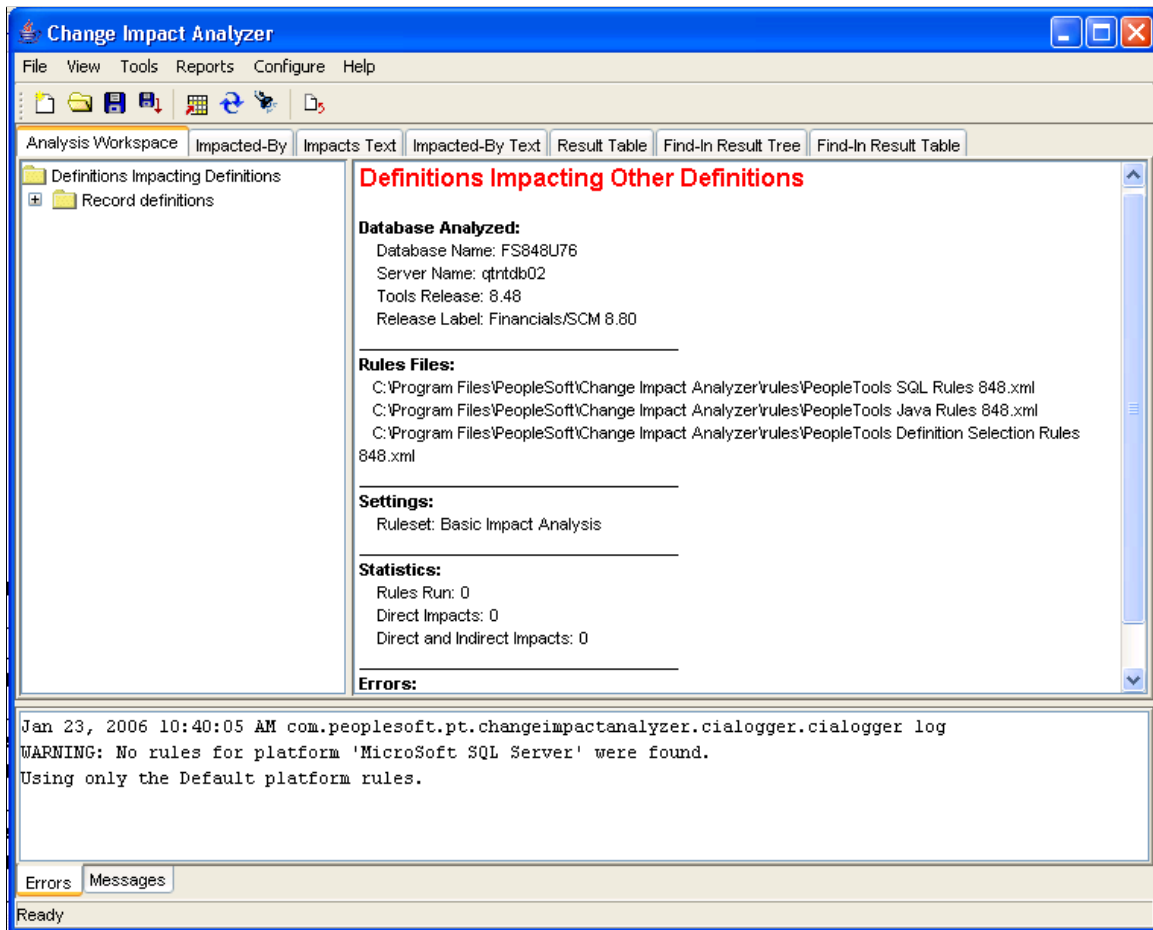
Change Impact Analyzer

File View Tools Reports Configure Help

Analysis Workspace | Impacted-By | Impacts Text | Impacted-By Text | Result Table | Find-In Result Tree | Find-In Result Table

Definitions Impacting Definitions
Record definitions

Definitions Impacting Other Definitions

Database Analyzed:
Database Name: FS848U76
Server Name: qtntdb02
Tools Release: 8.48
Release Label: Financials/SCM 8.80

Rules Files:
C:\Program Files\PeopleSoft\Change Impact Analyzer\rules\PeopleTools SQL Rules 848.xml
C:\Program Files\PeopleSoft\Change Impact Analyzer\rules\PeopleTools Java Rules 848.xml
C:\Program Files\PeopleSoft\Change Impact Analyzer\rules\PeopleTools Definition Selection Rules 848.xml

Settings:
Ruleset: Basic Impact Analysis

Statistics:
Rules Run: 0
Direct Impacts: 0
Direct and Indirect Impacts: 0

Errors:

Jan 23, 2006 10:40:05 AM com.peoplesoft.pt.changeimpactanalyzer.cialogger.cialogger log
WARNING: No rules for platform 'MicroSoft SQL Server' were found.
Using only the Default platform rules.

Errors | Messages

Ready